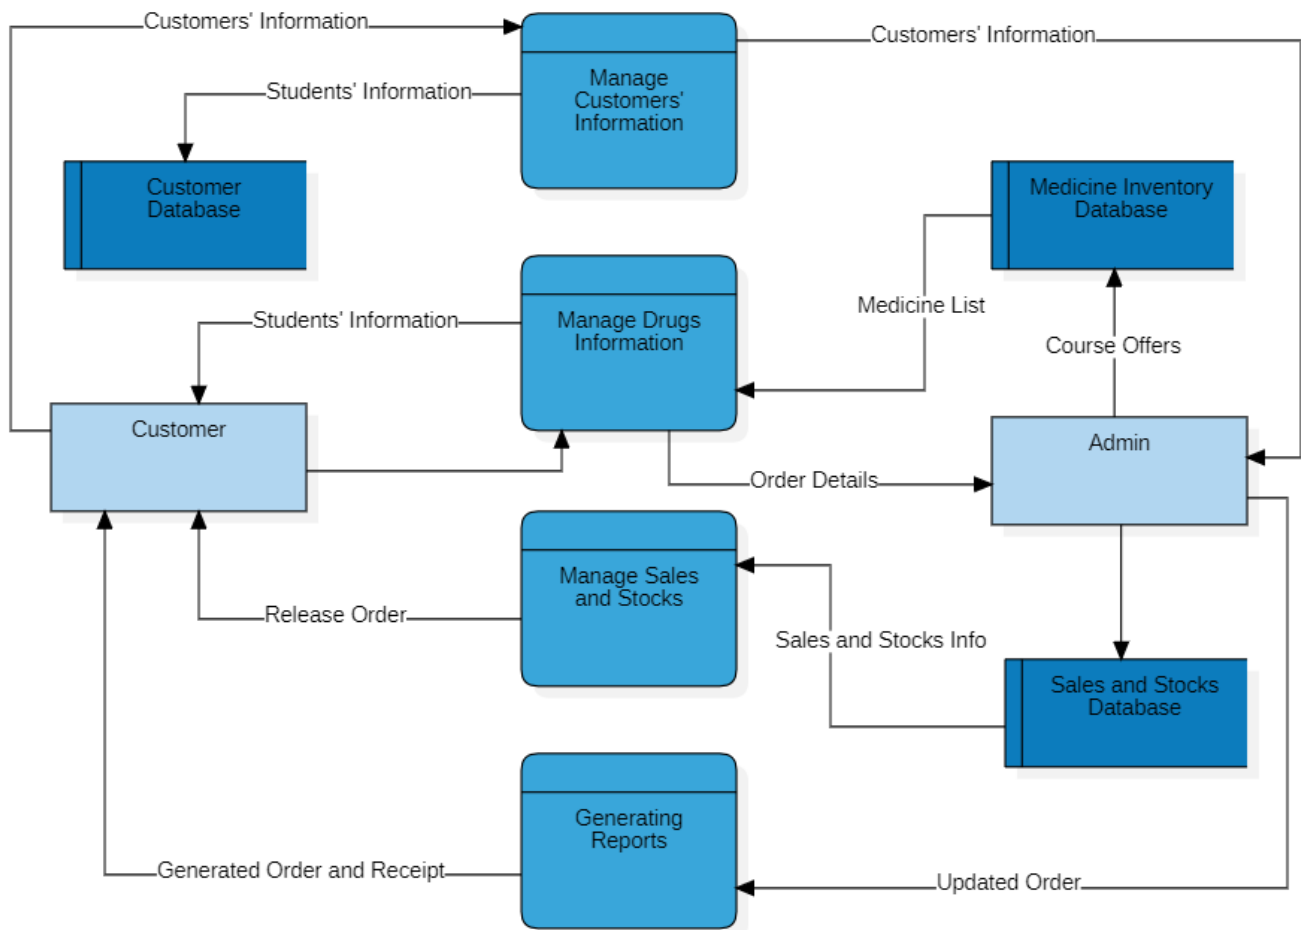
Customers' Information

Manage Customers' Information

Customers' Information

Students' Information

Customer Database

Medicine Inventory Database

Manage Drugs Information

Medicine List

Students' Information

Course Offers

Customer

Admin

Order Details

Manage Sales and Stocks

Release Order

Sales and Stocks Info

Sales and Stocks Database

Generating Reports

Generated Order and Receipt

Updated Order